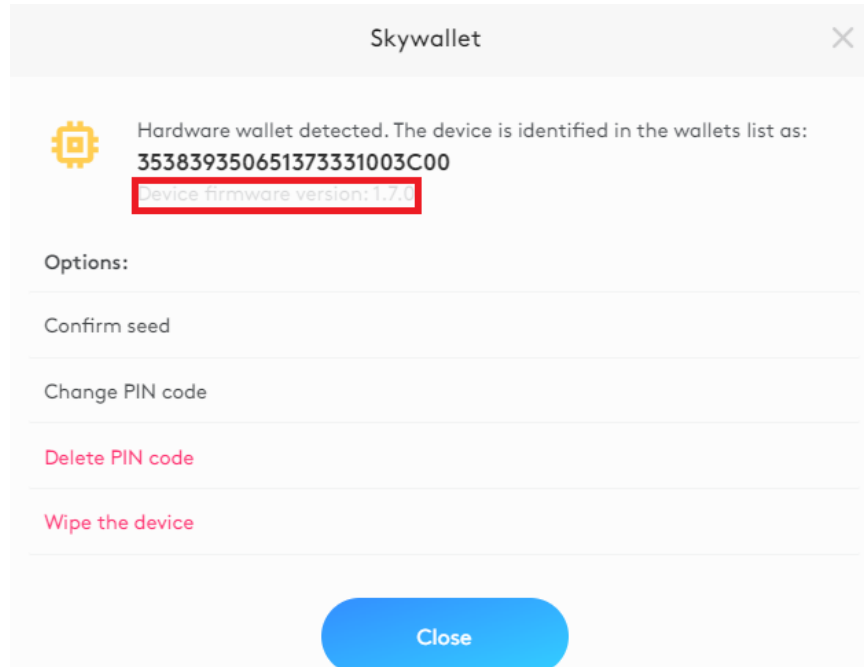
Skywallet

Hardware wallet detected. The device is identified in the wallets list as:
353839350651373331003C00
Device firmware version: 1.7.0

Options:

Confirm seed

Change PIN code

Delete PIN code

Wipe the device

Close